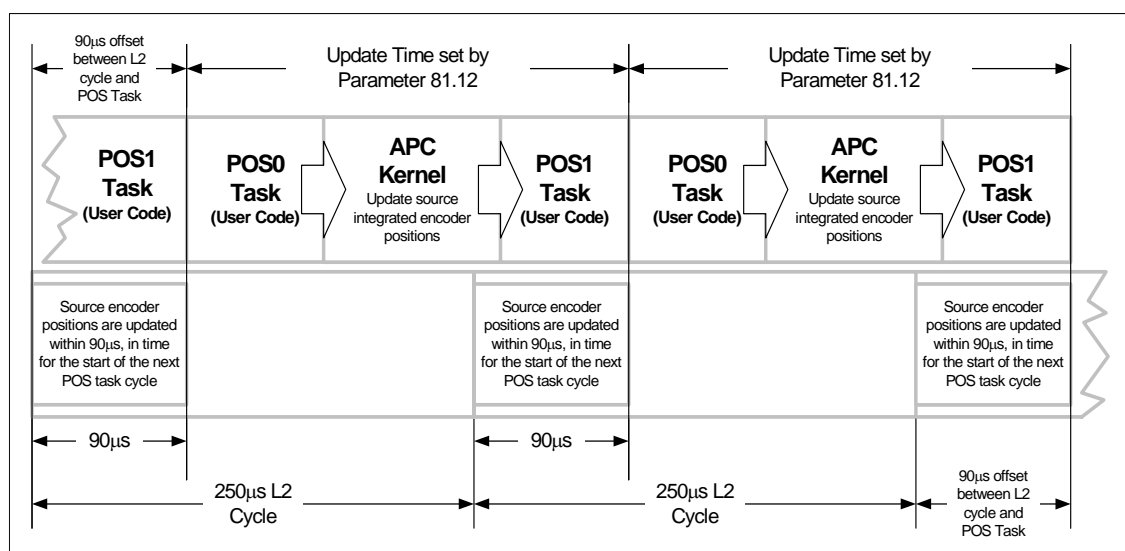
90µs offset between L2 cycle and POS Task

Update Time set by Parameter 81.12

Update Time set by Parameter 81.12

POS1 Task (User Code)

POS0 Task (User Code)

APC Kernel Update source integrated encoder positions

POS1 Task (User Code)

POS0 Task (User Code)

APC Kernel Update source integrated encoder positions

POS1 Task (User Code)

Source encoder positions are updated within 90µs, in time for the start of the next POS task cycle

Source encoder positions are updated within 90µs, in time for the start of the next POS task cycle

Source encoder positions are updated within 90µs, in time for the start of the next POS task cycle

90µs

90µs

250µs L2 Cycle

250µs L2 Cycle

90µs offset between L2 cycle and POS Task